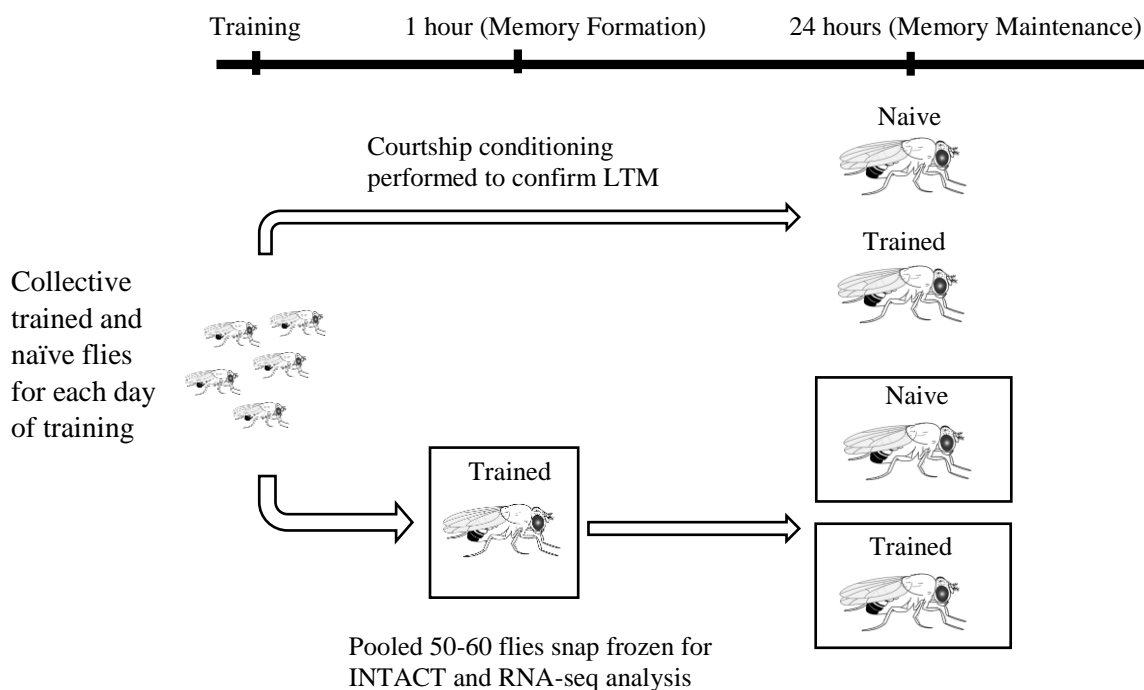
Training 1 hour (Memory Formation) 24 hours (Memory Maintenance)

Courtship conditioning performed to confirm LTM

Naive

Trained

Collective trained and naïve flies for each day of training

Trained

Naive

Trained

Pooled 50-60 flies snap frozen for INTACT and RNA-seq analysis